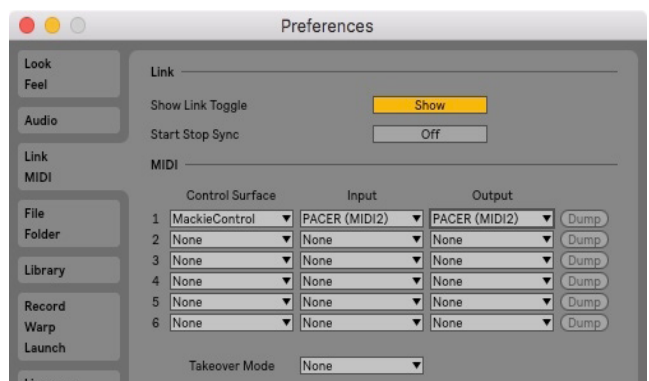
Preferences

Look
Feel

Audio

Link
MIDI

File
Folder

Library

Record
Warp
Launch

Link

Show Link Toggle Show

Start Stop Sync Off

MIDI

| | Control Surface | Input | Output | |
|---|---|---|---|---|
| 1 | MackieControl | PACER (MIDI2) | PACER (MIDI2) | Dump |
| 2 | None | None | None | Dump |
| 3 | None | None | None | Dump |
| 4 | None | None | None | Dump |
| 5 | None | None | None | Dump |
| 6 | None | None | None | Dump |

Takeover Mode None